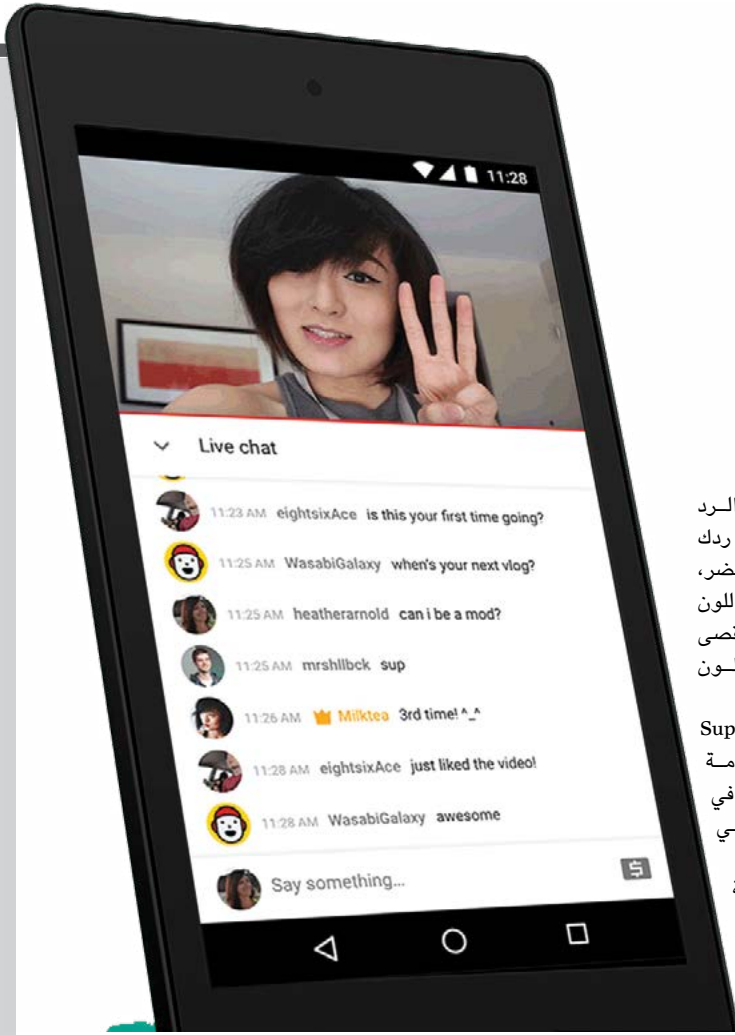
11:28

Live chat

11:23 AM eightsixAce is this your first time going?

11:25 AM WasabiGalaxy when's your next vlog?

11:25 AM heatherarnold can i be a mod?

11:25 AM mrshllbck sup

11:26 AM Milktea 3rd time! ^_^

11:28 AM eightsixAce just liked the video!

11:28 AM WasabiGalaxy awesome

Say something...

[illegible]